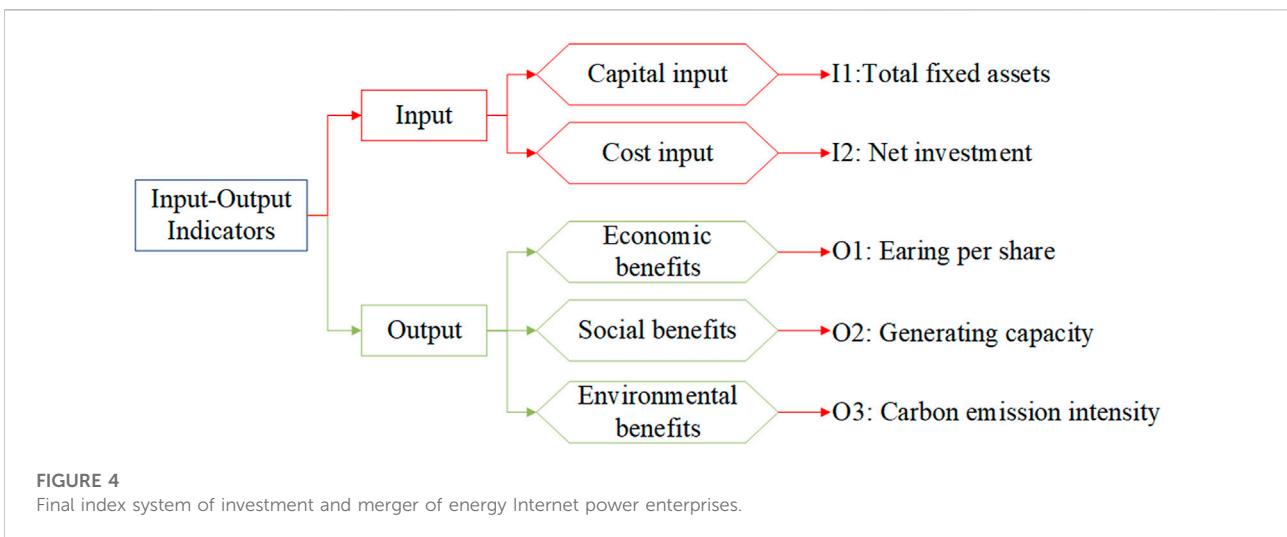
Input-Output Indicators

Input

Capital input

I1:Total fixed assets

Cost input

I2: Net investment

Output

Economic benefits

O1: Earing per share

Social benefits

O2: Generating capacity

Environmental benefits

O3: Carbon emission intensity

FIGURE 4
Final index system of investment and merger of energy Internet power enterprises.